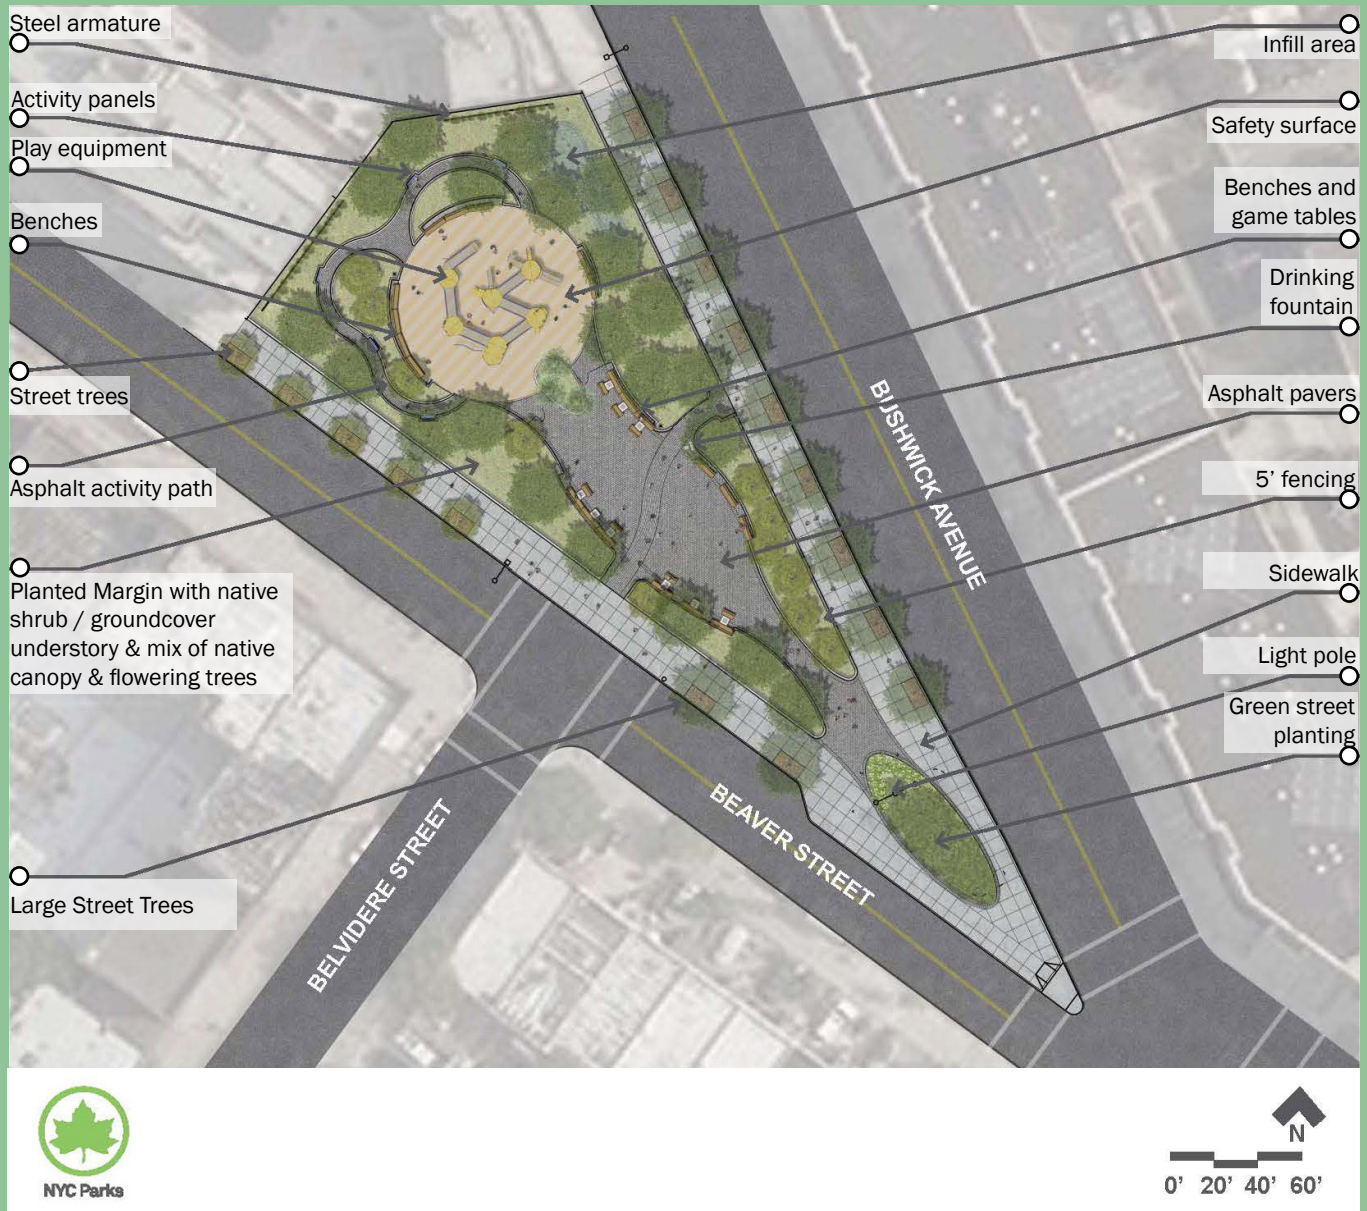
Steel armature

Activity panels

Play equipment

Benches

Street trees

Asphalt activity path

Planted Margin with native shrub / groundcover understory & mix of native canopy & flowering trees

Large Street Trees

Infill area

Safety surface

Benches and game tables

Drinking fountain

Asphalt pavers

5' fencing

Sidewalk

Light pole

Green street planting

BUSHWICK AVENUE

BEAVER STREET

BELVIDERE STREET

NYC Parks

N

0' 20' 40' 60'